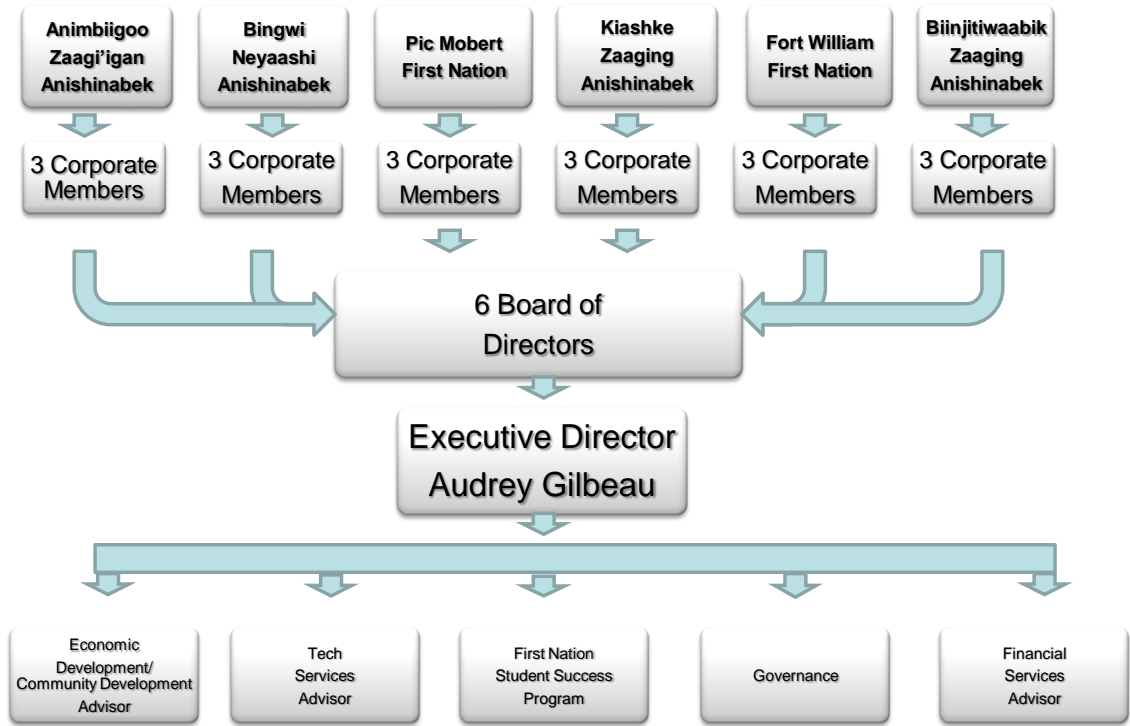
Animbiigoo Zaagi'igan Anishinabek

Bingwi Neyaashi Anishinabek

Pic Mobert First Nation

Kiashke Zaaging Anishinabek

Fort William First Nation

Biinjitiwaabik Zaaging Anishinabek

3 Corporate Members

3 Corporate Members

3 Corporate Members

3 Corporate Members

3 Corporate Members

3 Corporate Members

6 Board of Directors

Executive Director Audrey Gilbeau

Economic Development/ Community Development Advisor

Tech Services Advisor

First Nation Student Success Program

Governance

Financial Services Advisor